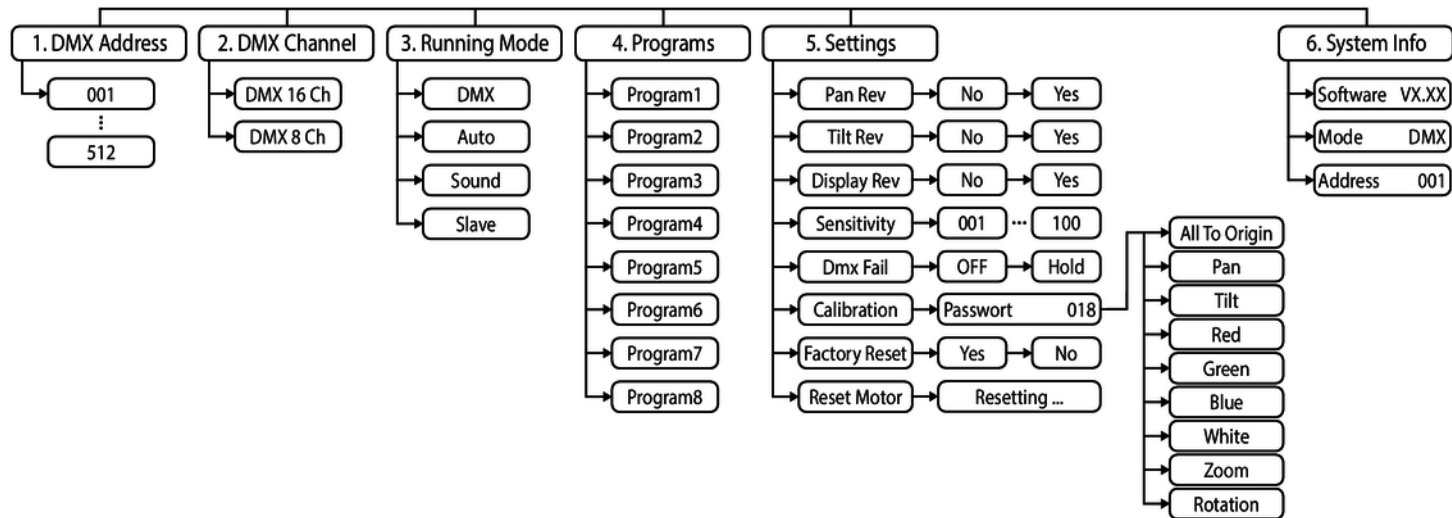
1. DMX Address
001
⋮
512

2. DMX Channel
DMX 16 Ch
DMX 8 Ch

3. Running Mode
DMX
Auto
Sound
Slave

4. Programs
Program1
Program2
Program3
Program4
Program5
Program6
Program7
Program8

5. Settings
Pan Rev
No
Yes
Tilt Rev
No
Yes
Display Rev
No
Yes
Sensitivity
001
...
100
Dmx Fail
OFF
Hold
Calibration
Passwort 018
All To Origin
Pan
Tilt
Red
Green
Blue
White
Zoom
Rotation
Factory Reset
Yes
No
Reset Motor
Resetting ...

6. System Info
Software VX.XX
Mode DMX
Address 001